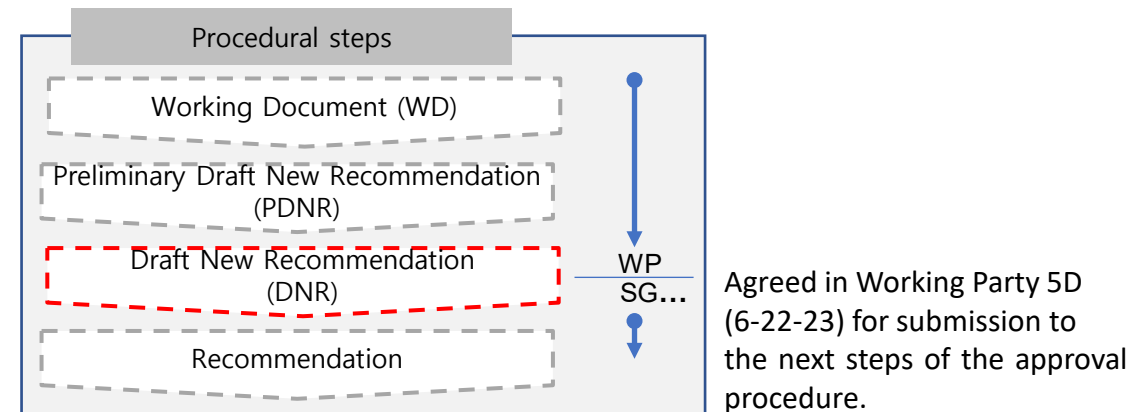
Procedural steps

Working Document (WD)

Preliminary Draft New Recommendation (PDNR)

Draft New Recommendation (DNR)

Recommendation

WP

SG...

Agreed in Working Party 5D (6-22-23) for submission to the next steps of the approval procedure.